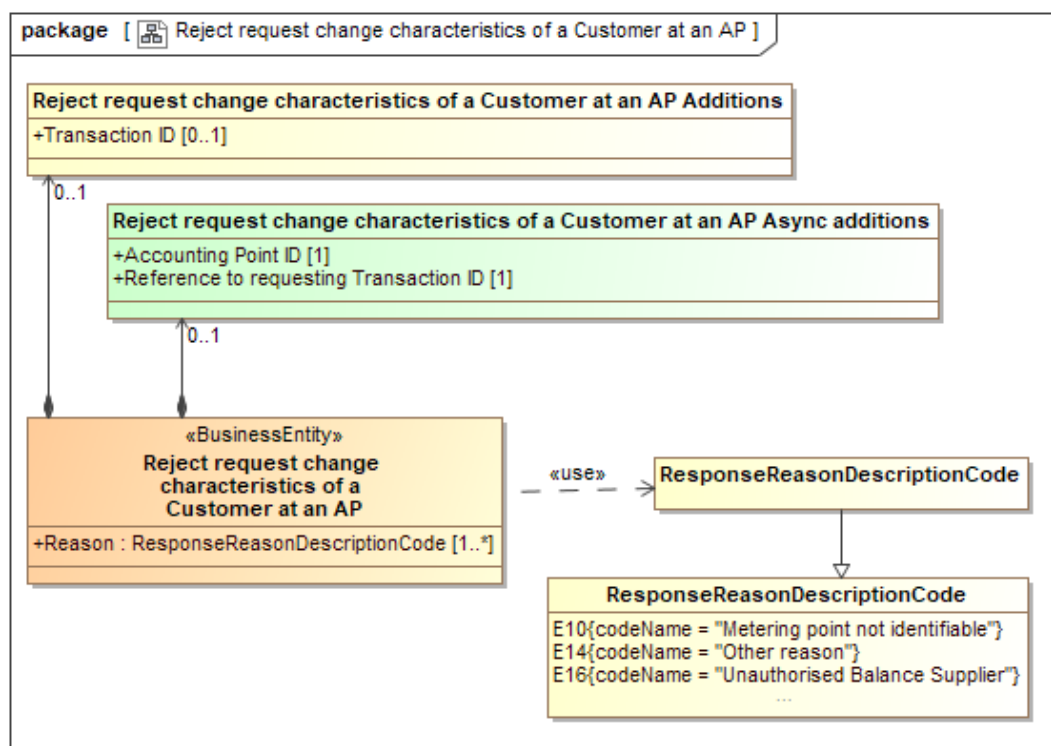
package [ Reject request change characteristics of a Customer at an AP ]

Reject request change characteristics of a Customer at an AP Additions
+Transaction ID [0..1]

0..1

Reject request change characteristics of a Customer at an AP Async additions
+Accounting Point ID [1]
+Reference to requesting Transaction ID [1]

0..1

«BusinessEntity»
Reject request change characteristics of a Customer at an AP
+Reason : ResponseReasonDescriptionCode [1..*]

«use»

ResponseReasonDescriptionCode

ResponseReasonDescriptionCode
E10{codeName = "Metering point not identifiable"}
E14{codeName = "Other reason"}
E16{codeName = "Unauthorised Balance Supplier"}
...